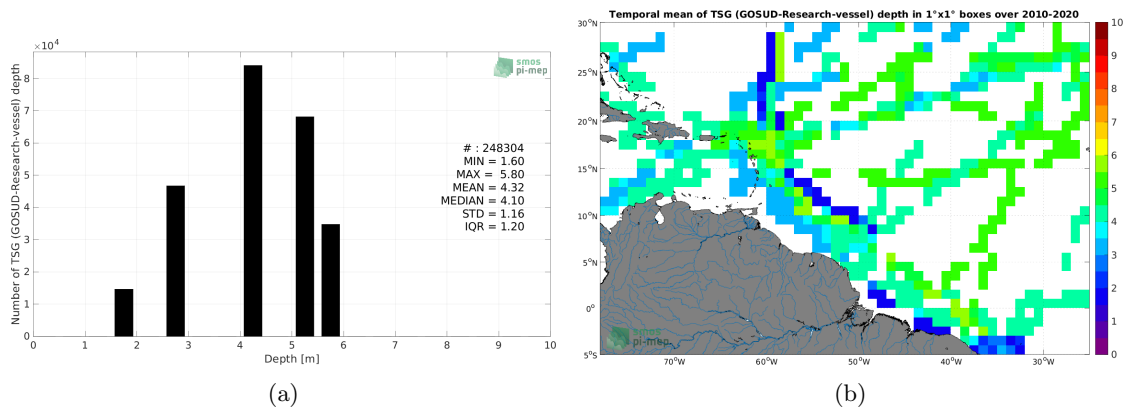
$\times 10^4$

smos pi-mep

Number of TSG (GOSUD-Research-vessel) depth

8
7
6
5
4
3
2
1
0

# : 248304
MIN = 1.60
MAX = 5.80
MEAN = 4.32
MEDIAN = 4.10
STD = 1.16
IQR = 1.20

0 1 2 3 4 5 6 7 8 9 10

Depth [m]

(a)

Temporal mean of TSG (GOSUD-Research-vessel) depth in 1°x1° boxes over 2010-2020

30°N
25°N
20°N
15°N
10°N
5°N
0°
5°S

70°W 60°W 50°W 40°W 30°W

smos pi-mep

10
9
8
7
6
5
4
3
2
1
0

(b)